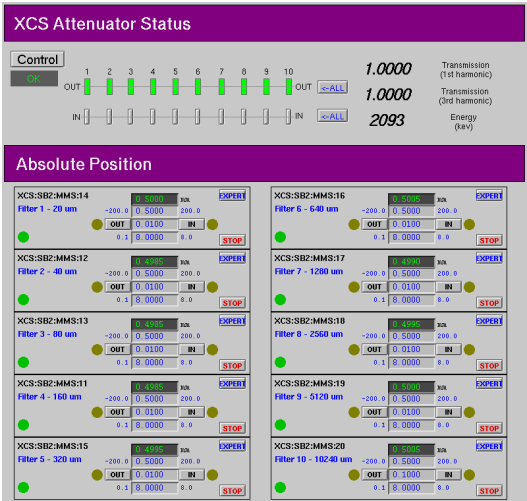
XCS Attenuator Status

Control
OK

1 2 3 4 5 6 7 8 9 10
OUT OUT <-ALL
IN IN <-ALL

1.0000 Transmission (1st harmonic)
1.0000 Transmission (3rd harmonic)
2093 Energy (kev)

Absolute Position

XCS:SB2:MMS:14
Filter 1 - 20 um
0.5000 mm EXPERT
-200.0 0.5000 200.0
OUT 0.0100 IN
0.1 8.0000 8.0 STOP

XCS:SB2:MMS:12
Filter 2 - 40 um
0.4985 mm EXPERT
-200.0 0.5000 200.0
OUT 0.0100 IN
0.1 8.0000 8.0 STOP

XCS:SB2:MMS:13
Filter 3 - 80 um
0.4985 mm EXPERT
-200.0 0.5000 200.0
OUT 0.0100 IN
0.1 8.0000 8.0 STOP

XCS:SB2:MMS:11
Filter 4 - 160 um
0.4985 mm EXPERT
-200.0 0.5000 200.0
OUT 0.0100 IN
0.1 8.0000 8.0 STOP

XCS:SB2:MMS:15
Filter 5 - 320 um
0.4995 mm EXPERT
-200.0 0.5000 200.0
OUT 0.0100 IN
0.1 8.0000 8.0 STOP

XCS:SB2:MMS:16
Filter 6 - 640 um
0.5005 mm EXPERT
-200.0 0.5000 200.0
OUT 0.0100 IN
0.1 8.0000 8.0 STOP

XCS:SB2:MMS:17
Filter 7 - 1280 um
0.4990 mm EXPERT
-200.0 0.5000 200.0
OUT 0.0100 IN
0.1 8.0000 8.0 STOP

XCS:SB2:MMS:18
Filter 8 - 2560 um
0.4995 mm EXPERT
-200.0 0.5000 200.0
OUT 0.0100 IN
0.1 8.0000 8.0 STOP

XCS:SB2:MMS:19
Filter 9 - 5120 um
0.5000 mm EXPERT
-200.0 0.5000 200.0
OUT 0.0100 IN
0.1 8.0000 8.0 STOP

XCS:SB2:MMS:20
Filter 10 - 10240 um
0.5005 mm EXPERT
-200.0 0.5000 200.0
OUT 0.0100 IN
0.1 8.0000 8.0 STOP